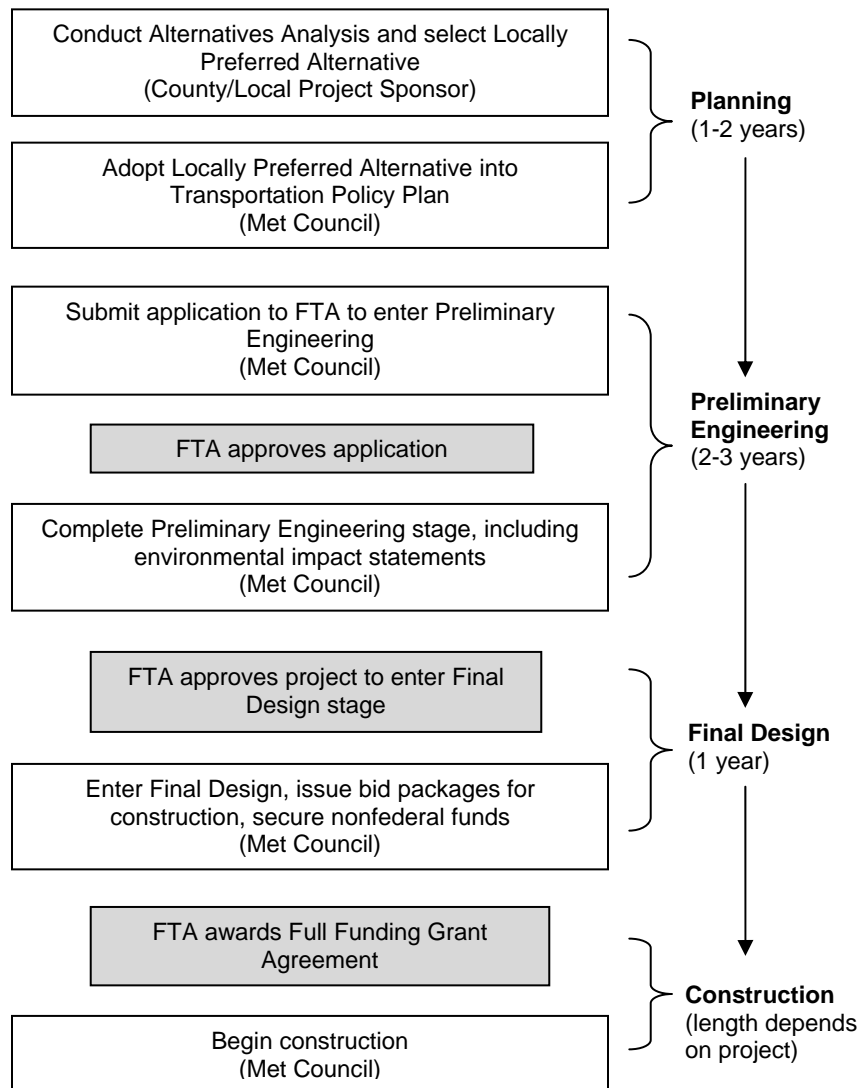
Conduct Alternatives Analysis and select Locally Preferred Alternative
(County/Local Project Sponsor)

Adopt Locally Preferred Alternative into Transportation Policy Plan
(Met Council)

Planning
(1-2 years)

Submit application to FTA to enter Preliminary Engineering
(Met Council)

FTA approves application

Complete Preliminary Engineering stage, including environmental impact statements
(Met Council)

Preliminary Engineering
(2-3 years)

FTA approves project to enter Final Design stage

Enter Final Design, issue bid packages for construction, secure nonfederal funds
(Met Council)

Final Design
(1 year)

FTA awards Full Funding Grant Agreement

Begin construction
(Met Council)

Construction
(length depends on project)